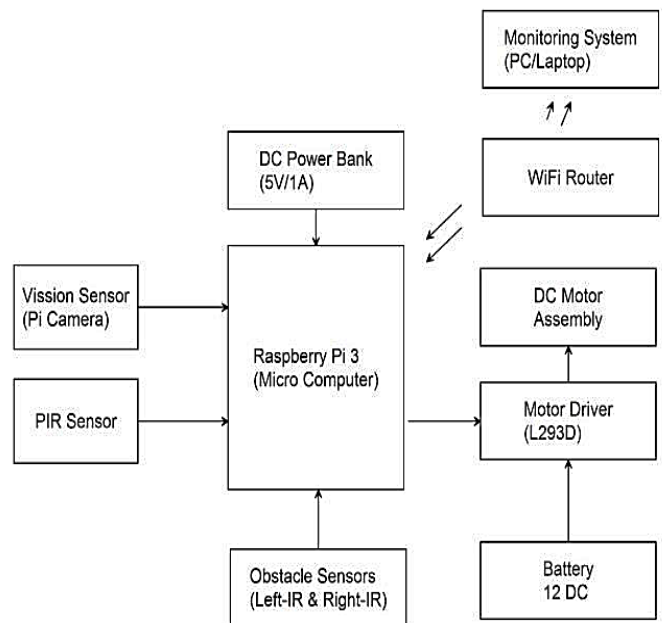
Monitoring System
(PC/Laptop)

DC Power Bank
(5V/1A)

WiFi Router

Vission Sensor
(Pi Camera)

DC Motor
Assembly

Raspberry Pi 3
(Micro Computer)

PIR Sensor

Motor Driver
(L293D)

Obstacle Sensors
(Left-IR & Right-IR)

Battery
12 DC